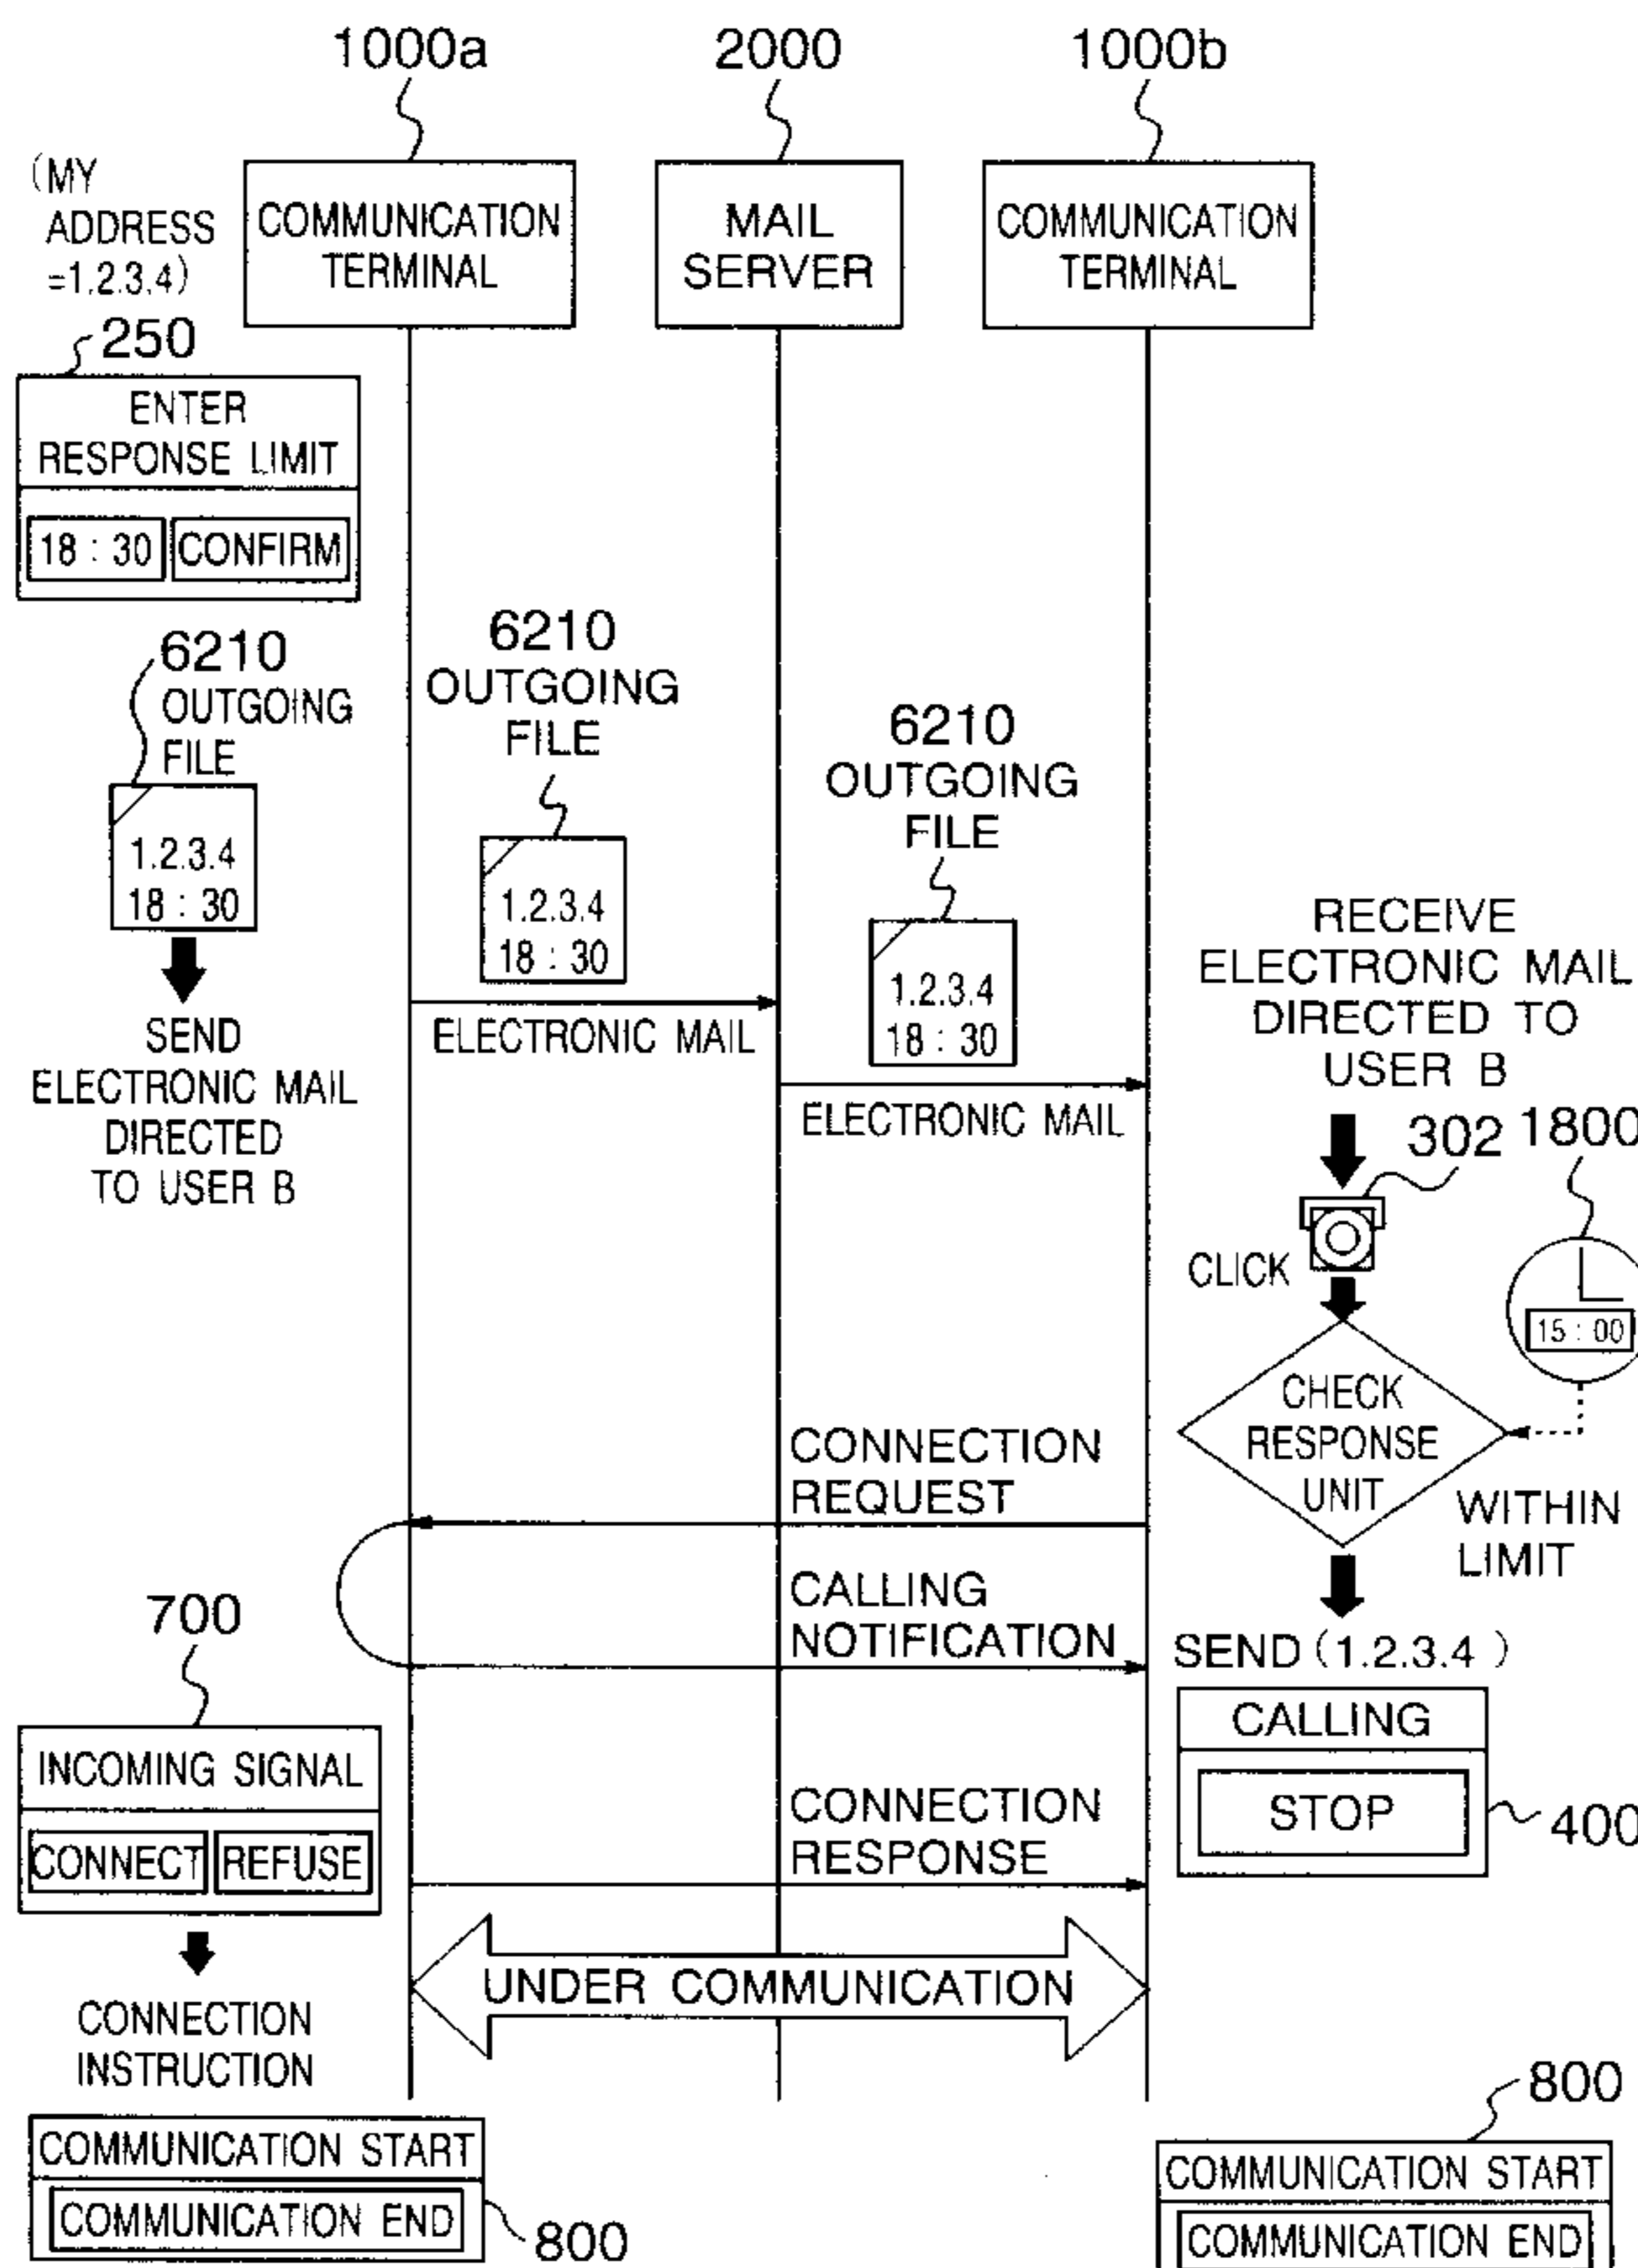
1000a

2000

1000b

(MY ADDRESS =1.2.3.4)

COMMUNICATION TERMINAL

MAIL SERVER

COMMUNICATION TERMINAL

250

ENTER RESPONSE LIMIT

18 : 30

CONFIRM

6210 OUTGOING FILE

1.2.3.4
18 : 30

SEND ELECTRONIC MAIL DIRECTED TO USER B

6210 OUTGOING FILE

1.2.3.4
18 : 30

ELECTRONIC MAIL

6210 OUTGOING FILE

1.2.3.4
18 : 30

ELECTRONIC MAIL

RECEIVE ELECTRONIC MAIL DIRECTED TO USER B

302

1800

CLICK

15 : 00

CHECK RESPONSE UNIT

WITHIN LIMIT

CONNECTION REQUEST

CALLING NOTIFICATION

SEND (1.2.3.4)

700

CALLING

STOP

400

INCOMING SIGNAL

CONNECT

REFUSE

CONNECTION RESPONSE

UNDER COMMUNICATION

CONNECTION INSTRUCTION

800

COMMUNICATION START

COMMUNICATION END

800

COMMUNICATION START

COMMUNICATION END